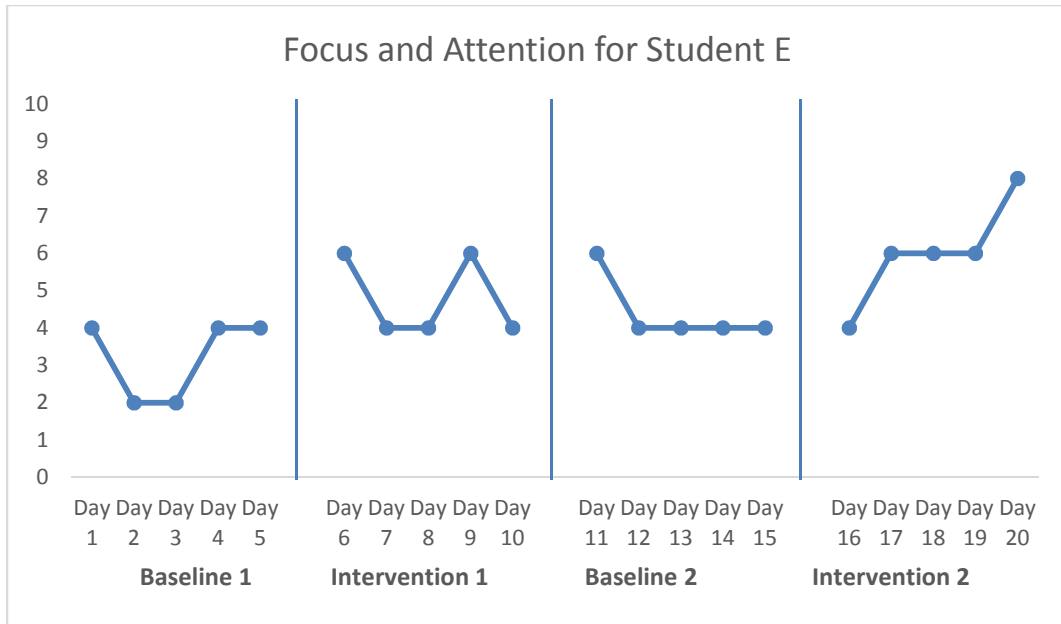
Focus and Attention for Student E

10
9
8
7
6
5
4
3
2
1
0

Day 1 Day 2 Day 3 Day 4 Day 5
Baseline 1

Day 6 Day 7 Day 8 Day 9 Day 10
Intervention 1

Day 11 Day 12 Day 13 Day 14 Day 15
Baseline 2

Day 16 Day 17 Day 18 Day 19 Day 20
Intervention 2